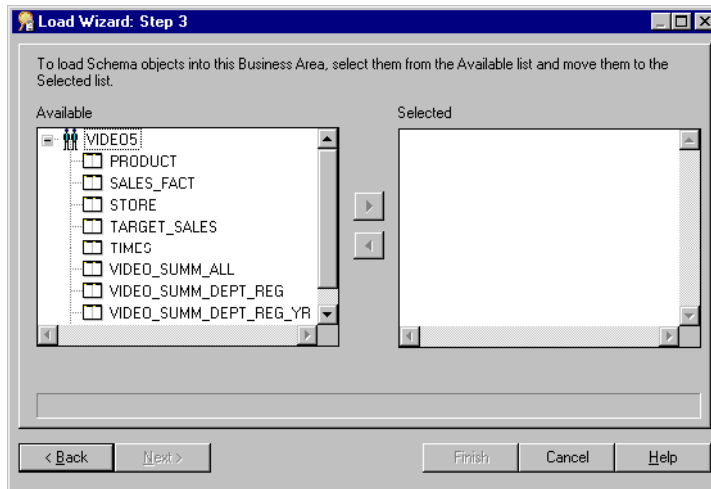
Load Wizard: Step 3

To load Schema objects into this Business Area, select them from the Available list and move them to the Selected list.

Available

VIDEO5
PRODUCT
SALES_FACT
STORE
TARGET_SALES
TIMES
VIDEO_SUMM_ALL
VIDEO_SUMM_DEPT_REG
VIDEO_SUMM_DEPT_REG_YR

Selected

< Back
Next >
Finish
Cancel
Help